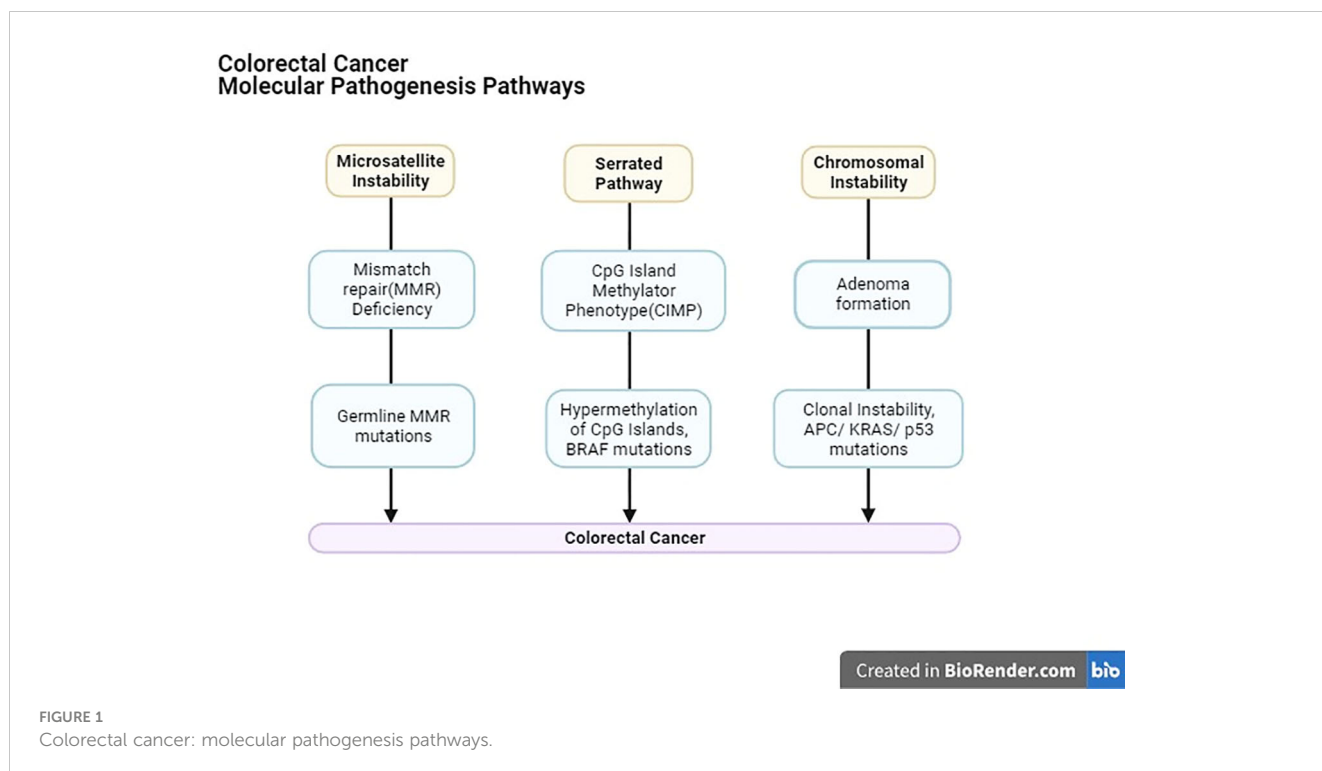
Colorectal Cancer
Molecular Pathogenesis Pathways

Microsatellite Instability

Mismatch repair(MMR) Deficiency

Germline MMR mutations

Serrated Pathway

CpG Island Methylator Phenotype(CIMP)

Hypermethylation of CpG Islands, BRAF mutations

Chromosomal Instability

Adenoma formation

Clonal Instability, APC/ KRAS/ p53 mutations

Colorectal Cancer

Created in BioRender.com bio

FIGURE 1
Colorectal cancer: molecular pathogenesis pathways.